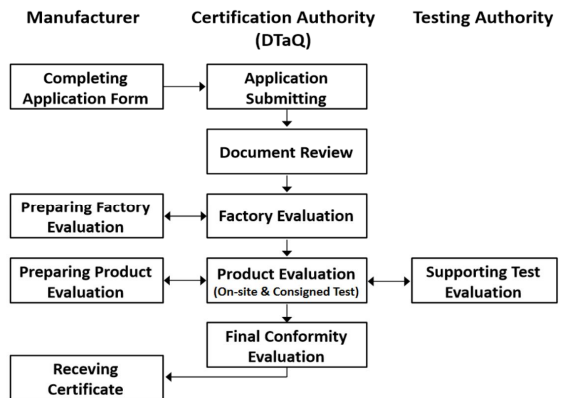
Manufacturer

Certification Authority (DTaQ)

Testing Authority

Completing Application Form

Application Submitting

Document Review

Preparing Factory Evaluation

Factory Evaluation

Preparing Product Evaluation

Product Evaluation (On-site & Consigned Test)

Supporting Test Evaluation

Final Conformity Evaluation

Receving Certificate